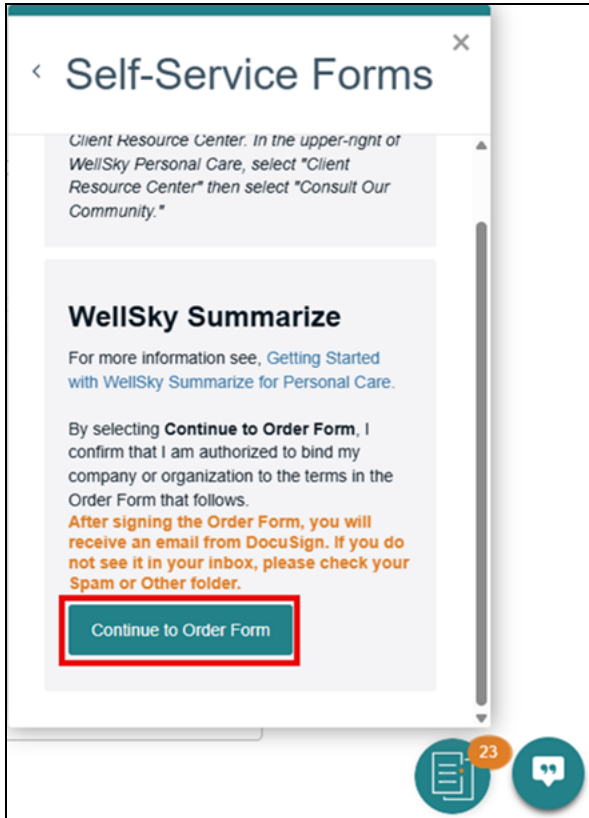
‹ Self-Service Forms

×

Client Resource Center. In the upper-right of WellSky Personal Care, select "Client Resource Center" then select "Consult Our Community."

WellSky Summarize

For more information see, Getting Started with WellSky Summarize for Personal Care.

By selecting **Continue to Order Form**, I confirm that I am authorized to bind my company or organization to the terms in the Order Form that follows.
**After signing the Order Form, you will receive an email from DocuSign. If you do not see it in your inbox, please check your Spam or Other folder.**

Continue to Order Form

23